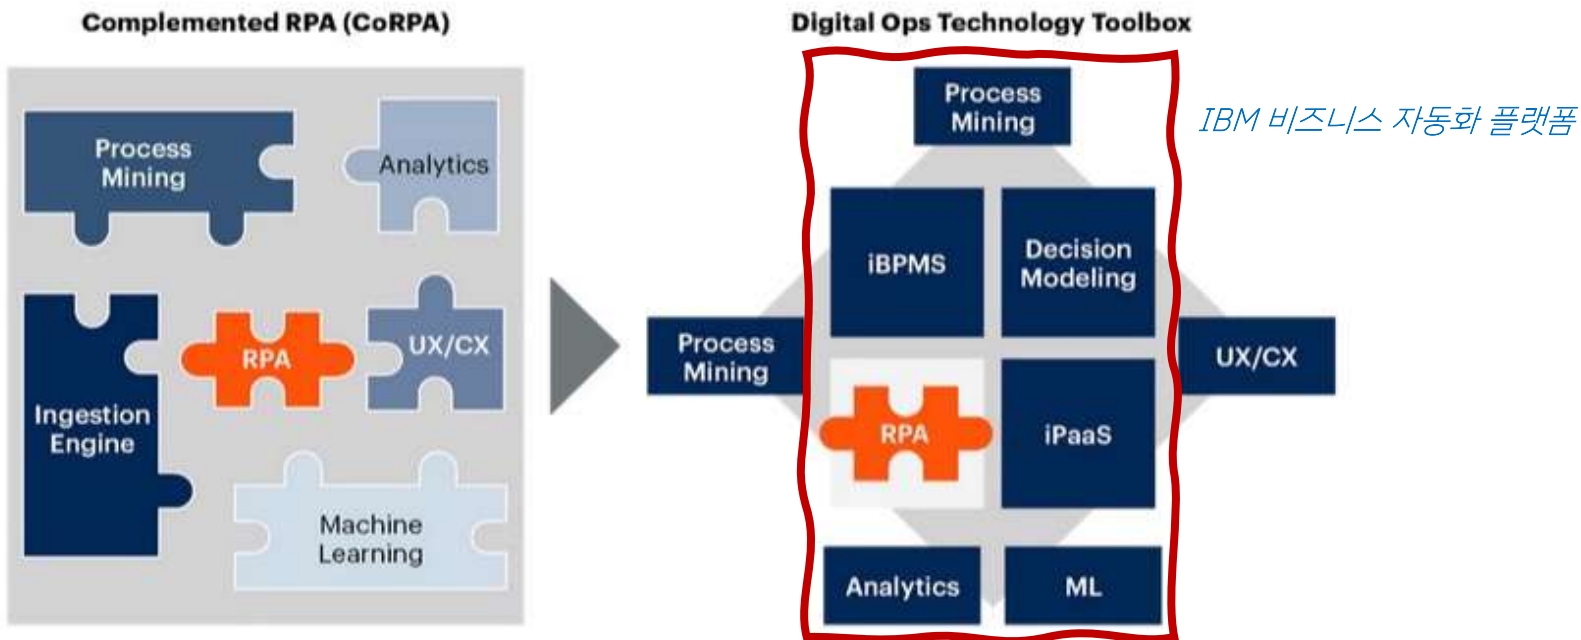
Complemented RPA (CoRPA)

Process Mining

Analytics

RPA

UX/CX

Ingestion Engine

Machine Learning

Digital Ops Technology Toolbox

Process Mining

iBPMS

Decision Modeling

Process Mining

UX/CX

RPA

iPaaS

Analytics

ML

IBM 비즈니스 자동화 플랫폼